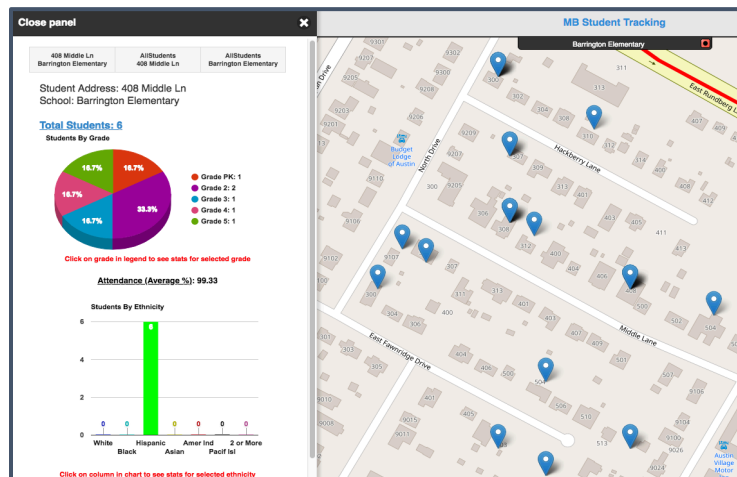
Close panel ✕

| 408 Middle Ln Barrington Elementary | AllStudents 408 Middle Ln | AllStudents Barrington Elementary |
|---|---|---|

Student Address: 408 Middle Ln
School: Barrington Elementary

Total Students: 6

Students By Grade

16.7% 16.7% 16.7% 16.7% 33.3%

Grade PK: 1
Grade 2: 2
Grade 3: 1
Grade 4: 1
Grade 5: 1

Click on grade in legend to see stats for selected grade

Attendance (Average %): 99.33

Students By Ethnicity

6
4
2
0

0 0 6 0 0 0 0

White
Black
Hispanic
Asian
Amer Ind
Pacif Isl
2 or More

Click on column in chart to see stats for selected ethnicity

MB Student Tracking

Barrington Elementary

North Drive
Hackberry Lane
East Rundberg La
Middle Lane
East Fawnridge Drive
Budget Lodge of Austin
Austin Village Motor

9207 9206 9205 9203 9204 9202 9201 9200 9106 9108 9110 9107 9105 9103 9009 9011 9013 9015 9017 9023 9026 9024 9022 9020 9018 9016 9014 9012 9010 9008 9006 311 310 312 314 309 313 315 317 305 303 306 308 304 302 300 301 307 401 400 402 404 406 408 410 412 409 407 405 403 411 413 415 417 419 421 500 502 504 501 503 505 507 509 511 513 515 517 519 600 602 604 606 608 610